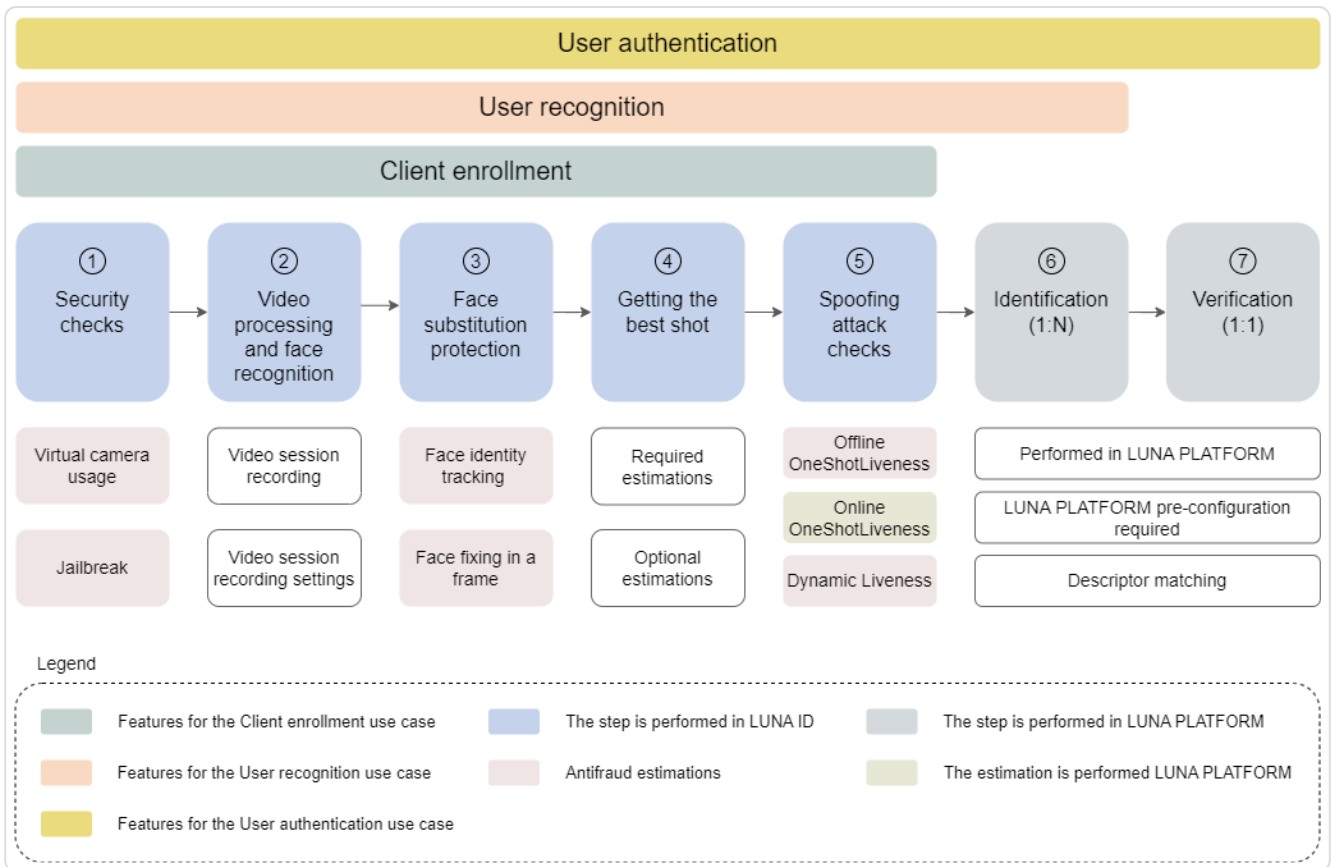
User authentication

User recognition

Client enrollment

① Security checks

② Video processing and face recognition

③ Face substitution protection

④ Getting the best shot

⑤ Spoofing attack checks

⑥ Identification (1:N)

⑦ Verification (1:1)

Virtual camera usage

Jailbreak

Video session recording

Video session recording settings

Face identity tracking

Face fixing in a frame

Required estimations

Optional estimations

Offline OneShotLiveness

Online OneShotLiveness

Dynamic Liveness

Performed in LUNA PLATFORM

LUNA PLATFORM pre-configuration required

Descriptor matching

Legend

Features for the Client enrollment use case

Features for the User recognition use case

Features for the User authentication use case

The step is performed in LUNA ID

Antifraud estimations

The step is performed in LUNA PLATFORM

The estimation is performed LUNA PLATFORM